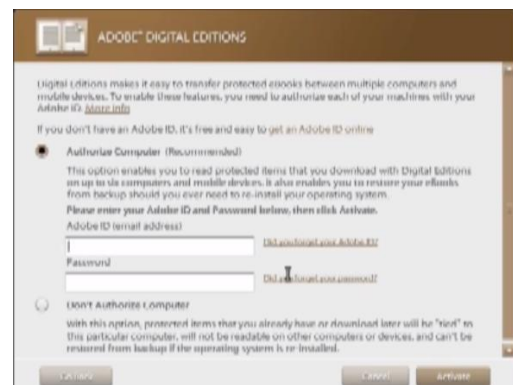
ADOBE® DIGITAL EDITIONS

Digital Editions makes it easy to transfer protected ebooks between multiple computers and mobile devices. To enable these features, you need to authorize each of your machines with your Adobe ID. More info

If you don't have an Adobe ID, it's free and easy to get an Adobe ID online

Authorize Computer (Recommended)

This option enables you to read protected items that you download with Digital Editions on up to six computers and mobile devices. It also enables you to restore your eBooks from backup should you ever need to re-install your operating system.

Please enter your Adobe ID and Password below, then click Activate.

Adobe ID (email address)

Did you forget your Adobe ID?

Password

Did you forget your password?

Don't Authorize Computer

With this option, protected items that you already have or download later will be "tied" to this particular computer, will not be readable on other computers or devices, and can't be restored from backup if the operating system is re-installed.

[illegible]

Cancel

Activate